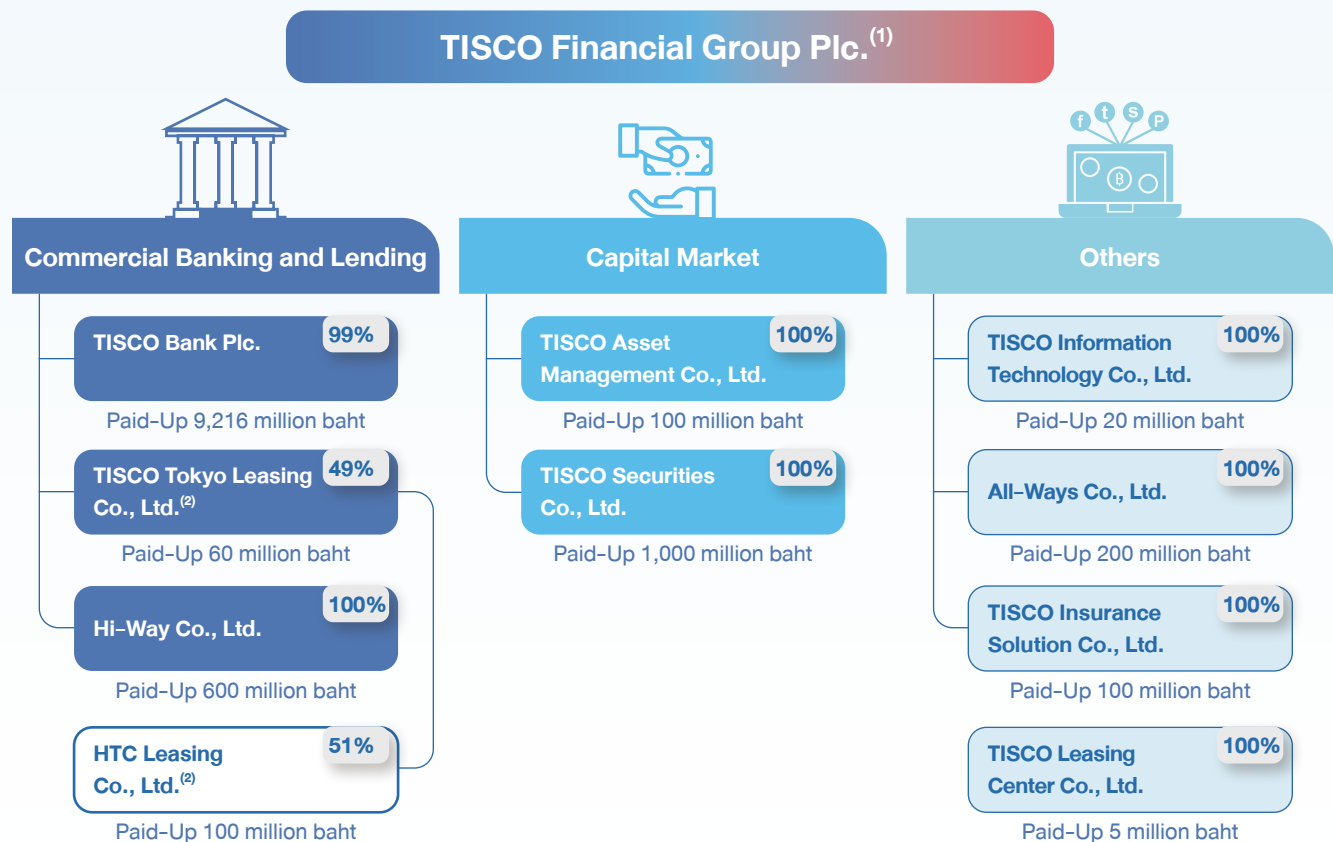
TISCO Financial Group Plc.$^{(1)}$

f t S P

฿

Commercial Banking and Lending

TISCO Bank Plc. 99%

Paid-Up 9,216 million baht

TISCO Tokyo Leasing Co., Ltd.$^{(2)}$ 49%

Paid-Up 60 million baht

Hi-Way Co., Ltd. 100%

Paid-Up 600 million baht

HTC Leasing Co., Ltd.$^{(2)}$ 51%

Paid-Up 100 million baht

Capital Market

TISCO Asset Management Co., Ltd. 100%

Paid-Up 100 million baht

TISCO Securities Co., Ltd. 100%

Paid-Up 1,000 million baht

Others

TISCO Information Technology Co., Ltd. 100%

Paid-Up 20 million baht

All-Ways Co., Ltd. 100%

Paid-Up 200 million baht

TISCO Insurance Solution Co., Ltd. 100%

Paid-Up 100 million baht

TISCO Leasing Center Co., Ltd. 100%

Paid-Up 5 million baht